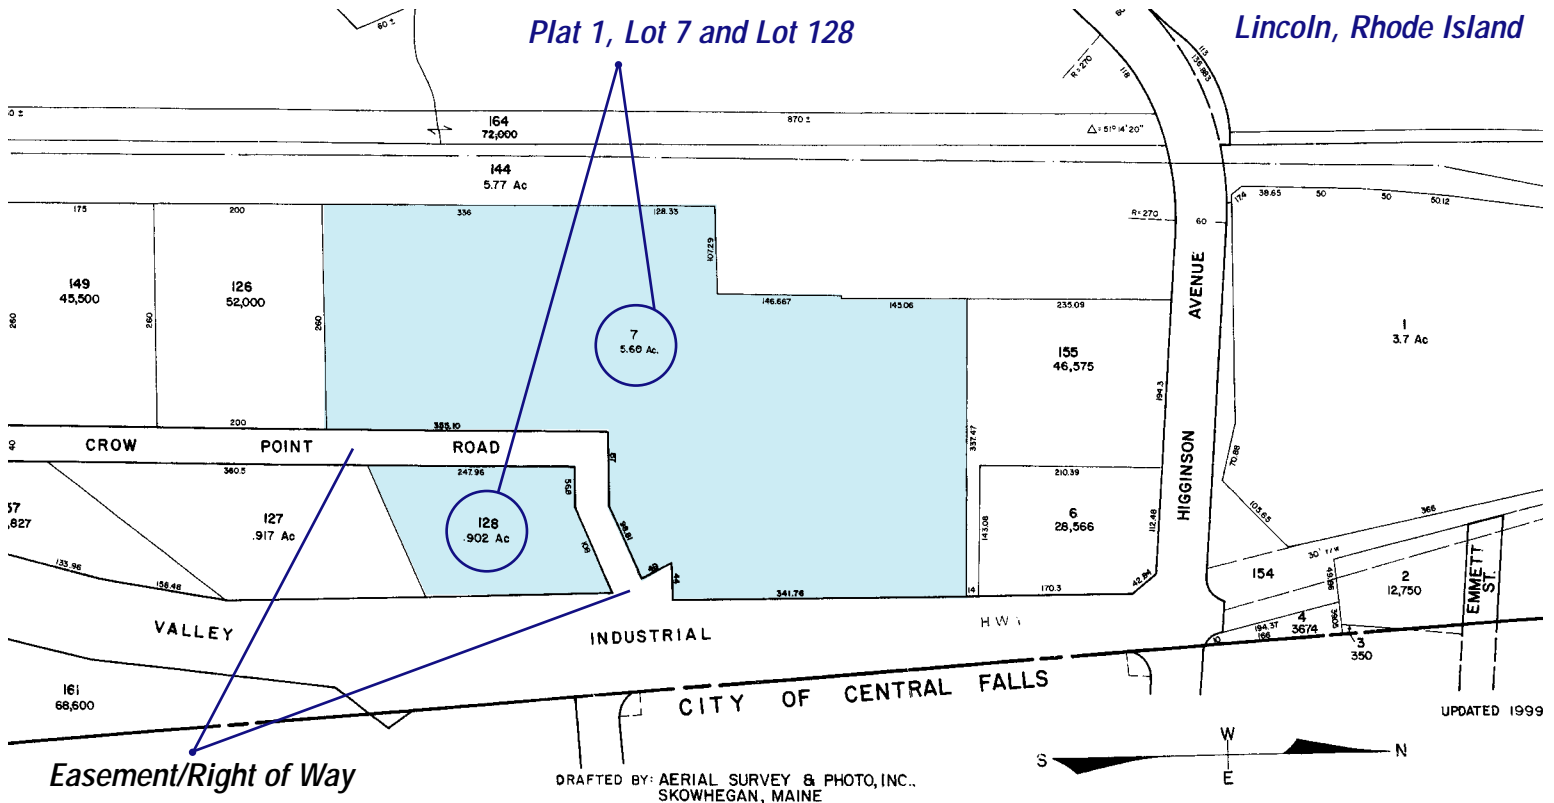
Plat 1, Lot 7 and Lot 128

Lincoln, Rhode Island

164
72,000

870 ±

144
5.77 Ac

175 200 336 128.33

149
45,500

126
52,000

260 260 260

107.29

146.667 145.06 235.09

7
5.60 Ac.

155
46,575

1
3.7 Ac

200 385.10

CROW POINT ROAD

360.5 247.96

127
.917 Ac

128
.902 Ac

6
28,566

210.39 337.47 143.08 112.48 194.3

HIGGINSON AVENUE

57
,827

133.96 158.48

VALLEY

INDUSTRIAL

341.76 170.3

154

2
12,750

4
3674

3
350

EMMETT ST.

H.W.

161
68,600

CITY OF CENTRAL FALLS

UPDATED 1999

Easement/Right of Way

DRAFTED BY: AERIAL SURVEY & PHOTO, INC.,
SKOWHEGAN, MAINE

W
S N
E